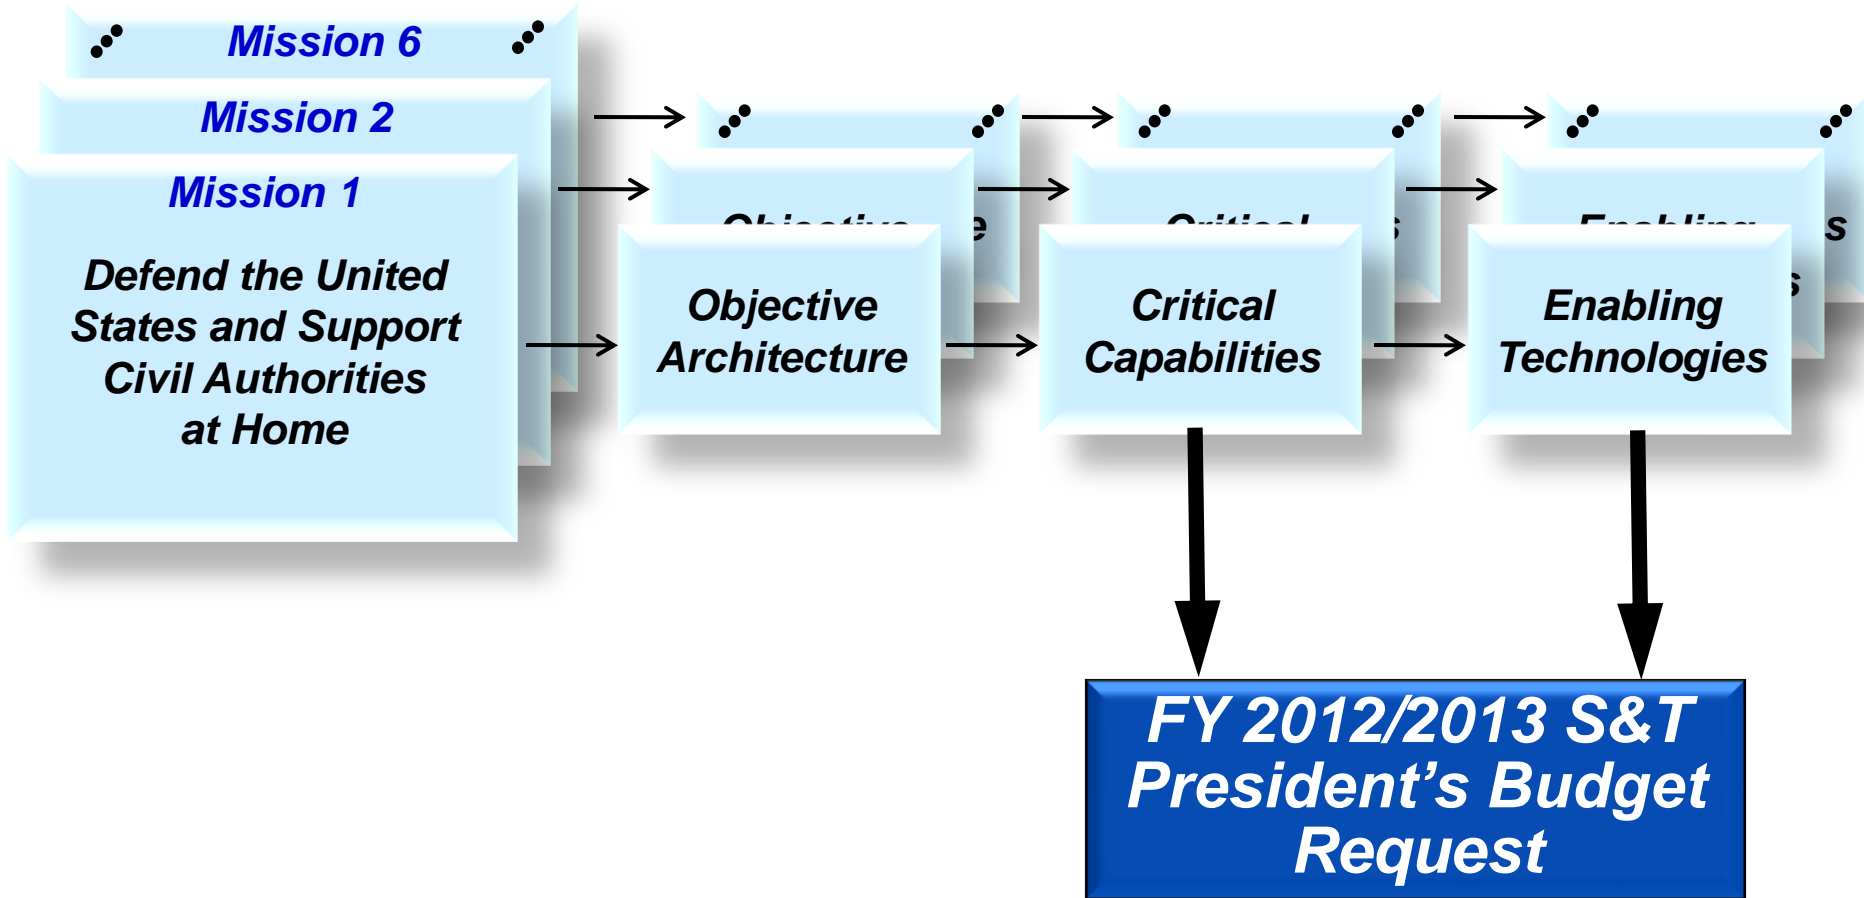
Mission 6

Mission 2

Mission 1

Defend the United States and Support Civil Authorities at Home

Objective Architecture

Critical Capabilities

Enabling Technologies

FY 2012/2013 S&T President's Budget Request